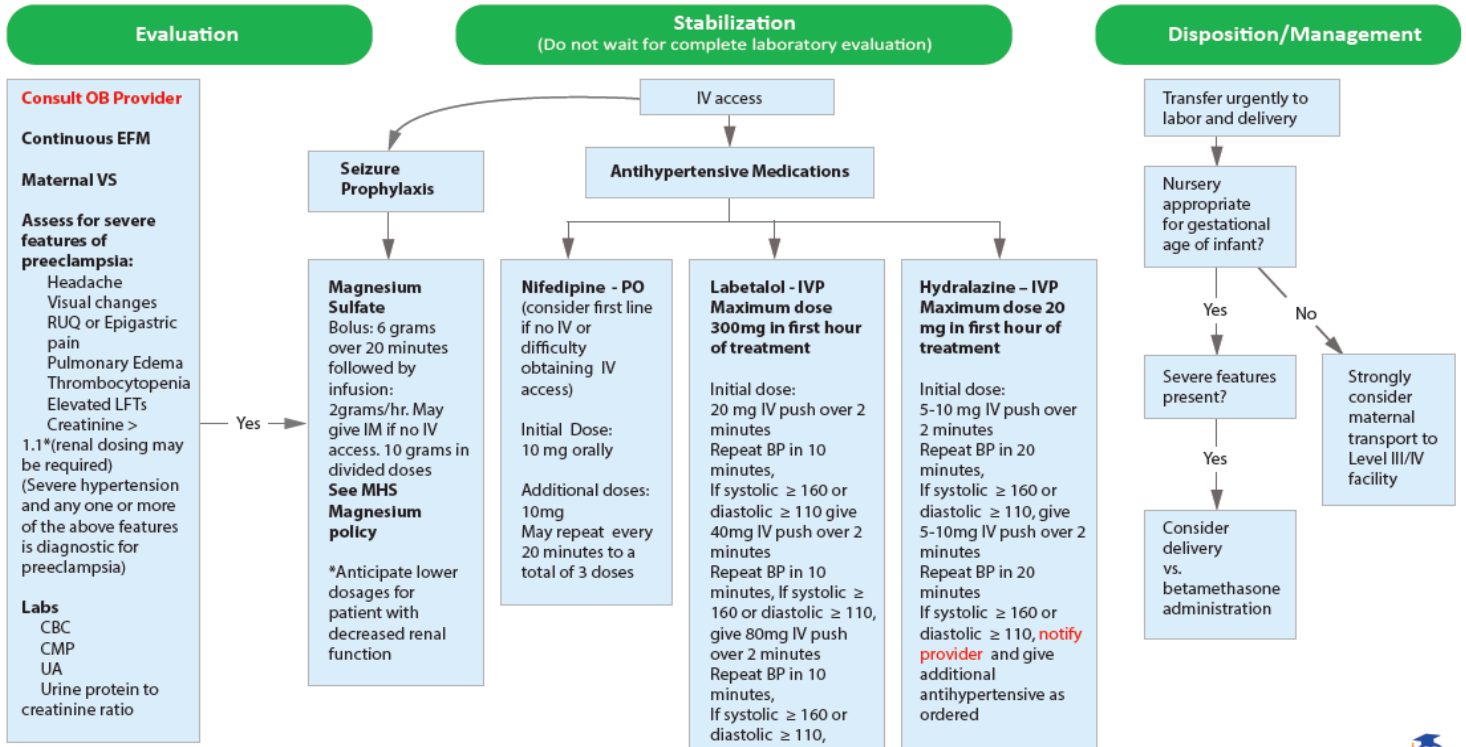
Evaluation

Stabilization
(Do not wait for complete laboratory evaluation)

Disposition/Management

Consult OB Provider

Continuous EFM

Maternal VS

Assess for severe features of preeclampsia:
Headache
Visual changes
RUQ or Epigastric pain
Pulmonary Edema
Thrombocytopenia
Elevated LFTs
Creatinine > 1.1*(renal dosing may be required)
(Severe hypertension and any one or more of the above features is diagnostic for preeclampsia)

Labs
CBC
CMP
UA
Urine protein to creatinine ratio

Yes

IV access

Seizure Prophylaxis

Antihypertensive Medications

Magnesium Sulfate
Bolus: 6 grams over 20 minutes followed by infusion: 2grams/hr. May give IM if no IV access. 10 grams in divided doses
See MHS Magnesium policy

*Anticipate lower dosages for patient with decreased renal function

Nifedipine - PO
(consider first line if no IV or difficulty obtaining IV access)

Initial Dose:
10 mg orally

Additional doses:
10mg
May repeat every 20 minutes to a total of 3 doses

Labetalol - IVP
Maximum dose 300mg in first hour of treatment

Initial dose:
20 mg IV push over 2 minutes
Repeat BP in 10 minutes,
If systolic ≥ 160 or diastolic ≥ 110 give 40mg IV push over 2 minutes
Repeat BP in 10 minutes, If systolic ≥ 160 or diastolic ≥ 110, give 80mg IV push over 2 minutes
Repeat BP in 10 minutes,
If systolic ≥ 160 or diastolic ≥ 110,

Hydralazine – IVP
Maximum dose 20 mg in first hour of treatment

Initial dose:
5-10 mg IV push over 2 minutes
Repeat BP in 20 minutes,
If systolic ≥ 160 or diastolic ≥ 110, give 5-10mg IV push over 2 minutes
Repeat BP in 20 minutes
If systolic ≥ 160 or diastolic ≥ 110, notify provider and give additional antihypertensive as ordered

Transfer urgently to labor and delivery

Nursery appropriate for gestational age of infant?

Yes

No

Severe features present?

Strongly consider maternal transport to Level III/IV facility

Yes

Consider delivery vs. betamethasone administration